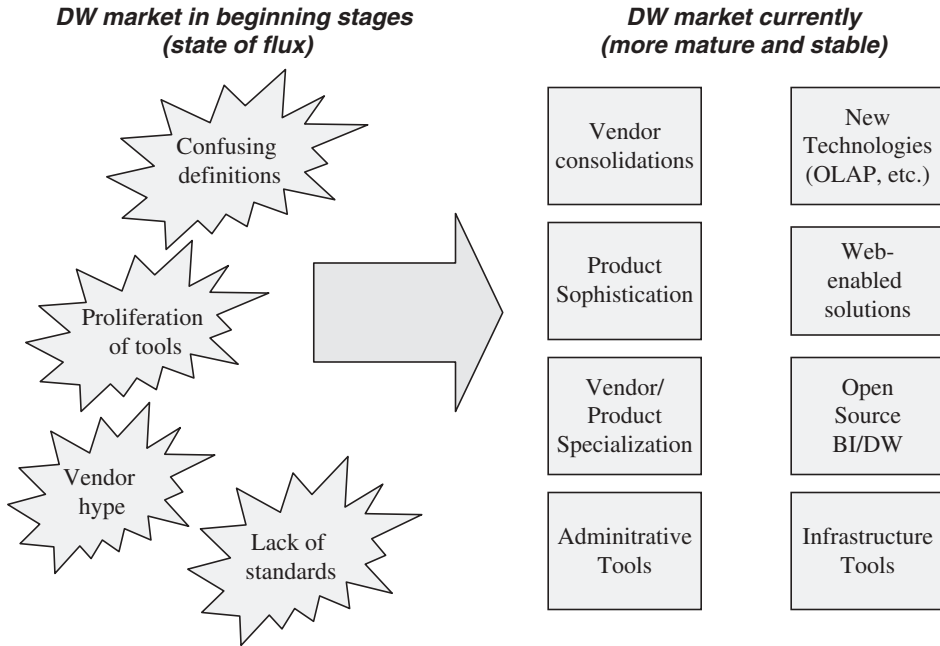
DW market in beginning stages (state of flux)

Confusing definitions

Proliferation of tools

Vendor hype

Lack of standards

DW market currently (more mature and stable)

Vendor consolidations

New Technologies (OLAP, etc.)

Product Sophistication

Web-enabled solutions

Vendor/ Product Specialization

Open Source BI/DW

Adminitrative Tools

Infrastructure Tools